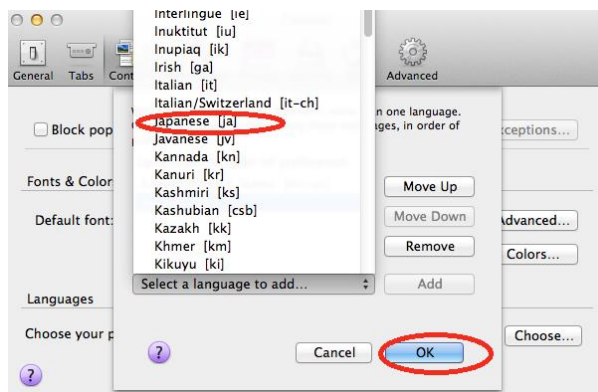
General
Tabs
Cont
Advanced

Interlingue [ie]
Inuktitut [iu]
Inupiaq [ik]
Irish [ga]
Italian [it]
Italian/Switzerland [it-ch]
Japanese [ja]
Javanese [jv]
Kannada [kn]
Kanuri [kr]
Kashmiri [ks]
Kashubian [csb]
Kazakh [kk]
Khmer [km]
Kikuyu [ki]

Select a language to add...
Add

n one language.
ages, in order of

Block pop
xceptions...

Fonts & Color
Default font:
Advanced...
Colors...

Move Up
Move Down
Remove

Languages
Choose your p
Choose...

?
Cancel
OK

?